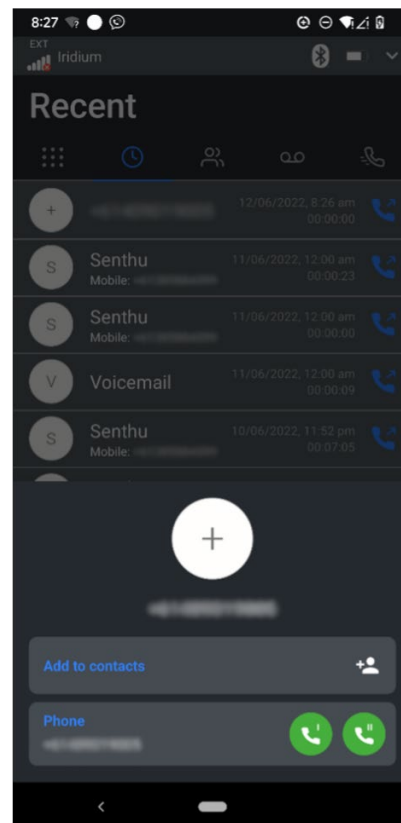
8:27

EXT
Iridium

Recent

+
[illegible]
12/06/2022, 8:26 am
00:00:00

S
Senthu
Mobile: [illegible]
11/06/2022, 12:00 am
00:00:23

S
Senthu
Mobile: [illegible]
11/06/2022, 12:00 am
00:00:00

V
Voicemail
11/06/2022, 12:00 am
00:00:09

S
Senthu
Mobile: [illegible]
10/06/2022, 11:52 pm
00:07:05

+

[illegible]

Add to contacts

Phone
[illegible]